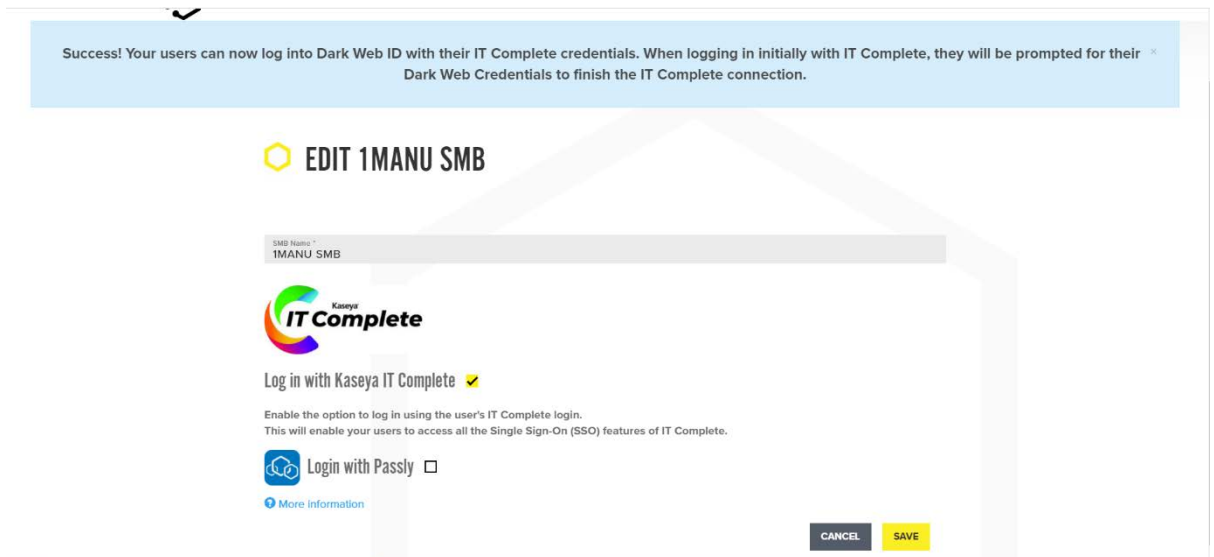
Success! Your users can now log into Dark Web ID with their IT Complete credentials. When logging in initially with IT Complete, they will be prompted for their Dark Web Credentials to finish the IT Complete connection. ×

EDIT 1MANU SMB

SMB Name *
1MANU SMB

Kaseya
IT Complete

Log in with Kaseya IT Complete

Enable the option to log in using the user's IT Complete login.
This will enable your users to access all the Single Sign-On (SSO) features of IT Complete.

Login with Passly

More information

CANCEL SAVE